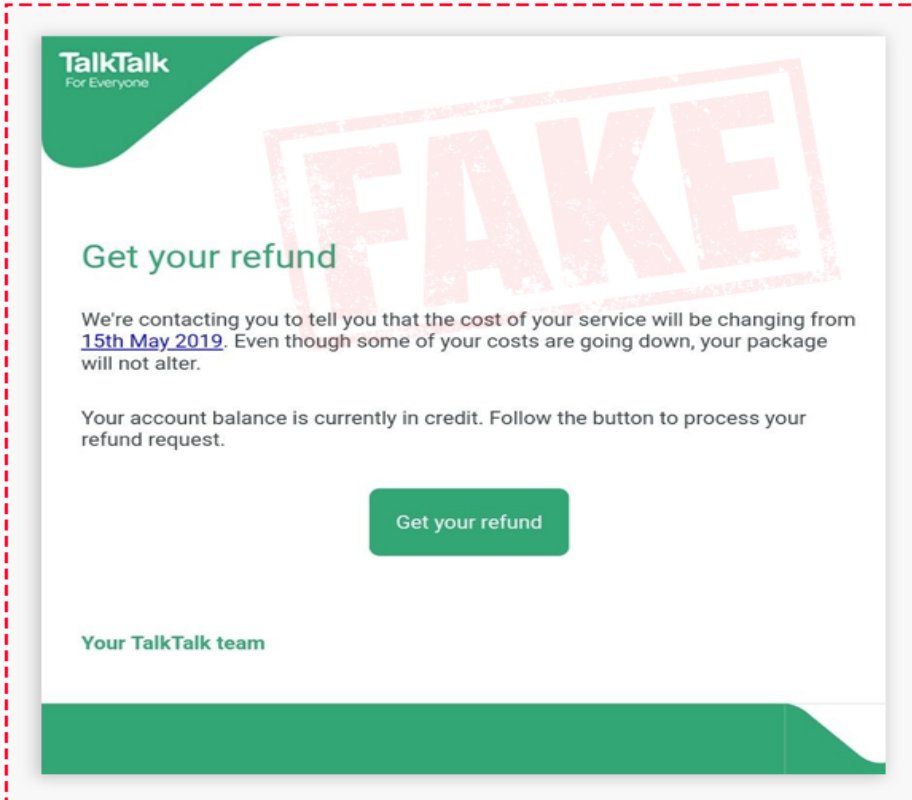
TalkTalk
For Everyone

FAKE

Get your refund

We're contacting you to tell you that the cost of your service will be changing from 15th May 2019. Even though some of your costs are going down, your package will not alter.

Your account balance is currently in credit. Follow the button to process your refund request.

Get your refund

Your TalkTalk team